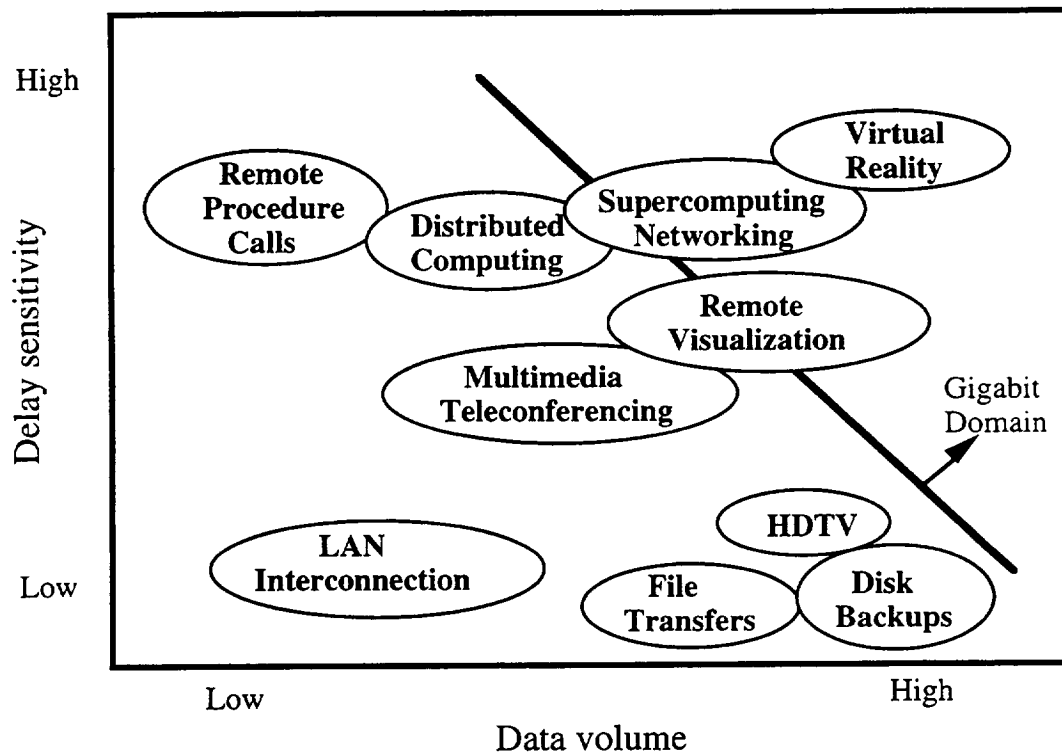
High

Delay sensitivity

Low

Virtual Reality

Remote Procedure Calls

Distributed Computing

Supercomputing Networking

Remote Visualization

Multimedia Teleconferencing

Gigabit Domain

HDTV

LAN Interconnection

File Transfers

Disk Backups

Low

High

Data volume